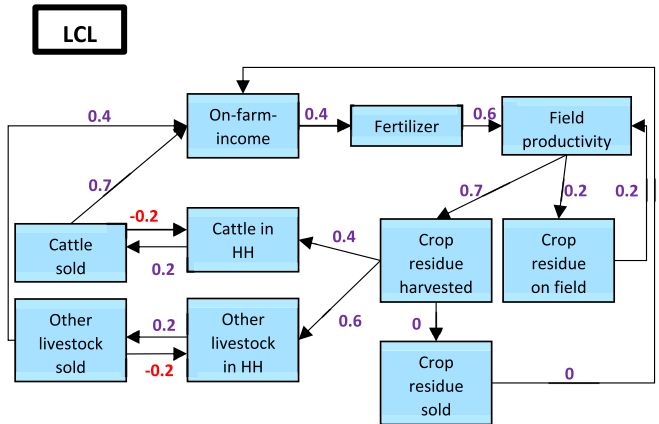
LCL

On-farm-income

0.4

Fertilizer

0.6

Field productivity

0.4

0.7

Cattle sold

-0.2

0.2

Cattle in HH

0.4

0.7

0.2

0.2

Crop residue harvested

Crop residue on field

Other livestock sold

0.2

-0.2

Other livestock in HH

0.6

0

Crop residue sold

0